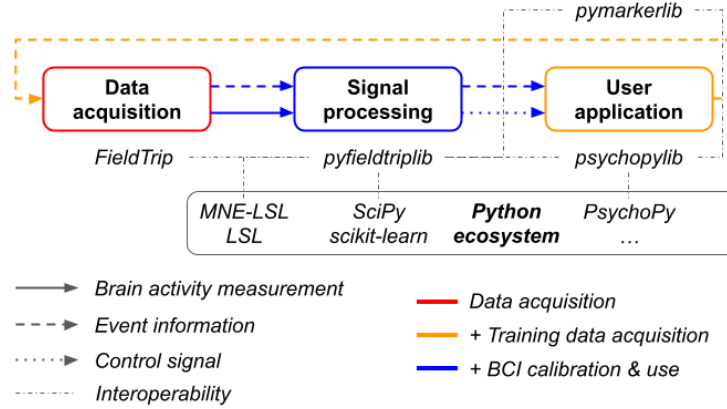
pymarkerlib

Data acquisition

Signal processing

User application

FieldTrip

pyfieldtriplib

psychopylib

MNE-LSL
LSL

SciPy
scikit-learn

Python ecosystem

PsychoPy
…

Brain activity measurement

Event information

Control signal

Interoperability

Data acquisition

+ Training data acquisition

+ BCI calibration & use